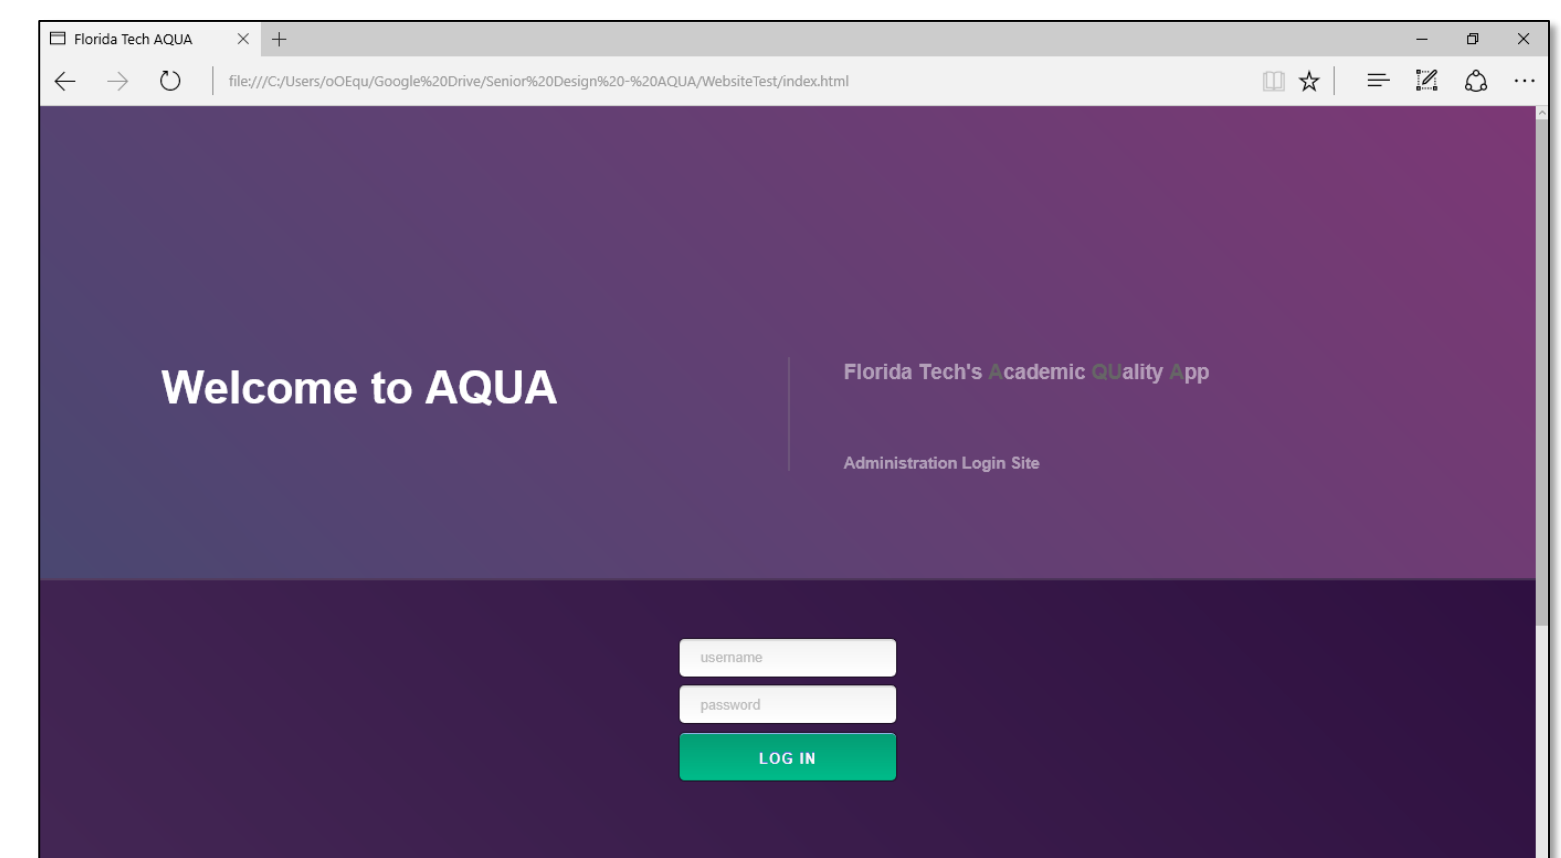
Florida Tech AQUA

file:///C:/Users/oOEqu/Google%20Drive/Senior%20Design%20-%20AQUA/WebsiteTest/index.html

Welcome to AQUA

Florida Tech's Academic QUality App

Administration Login Site

username

password

LOG IN